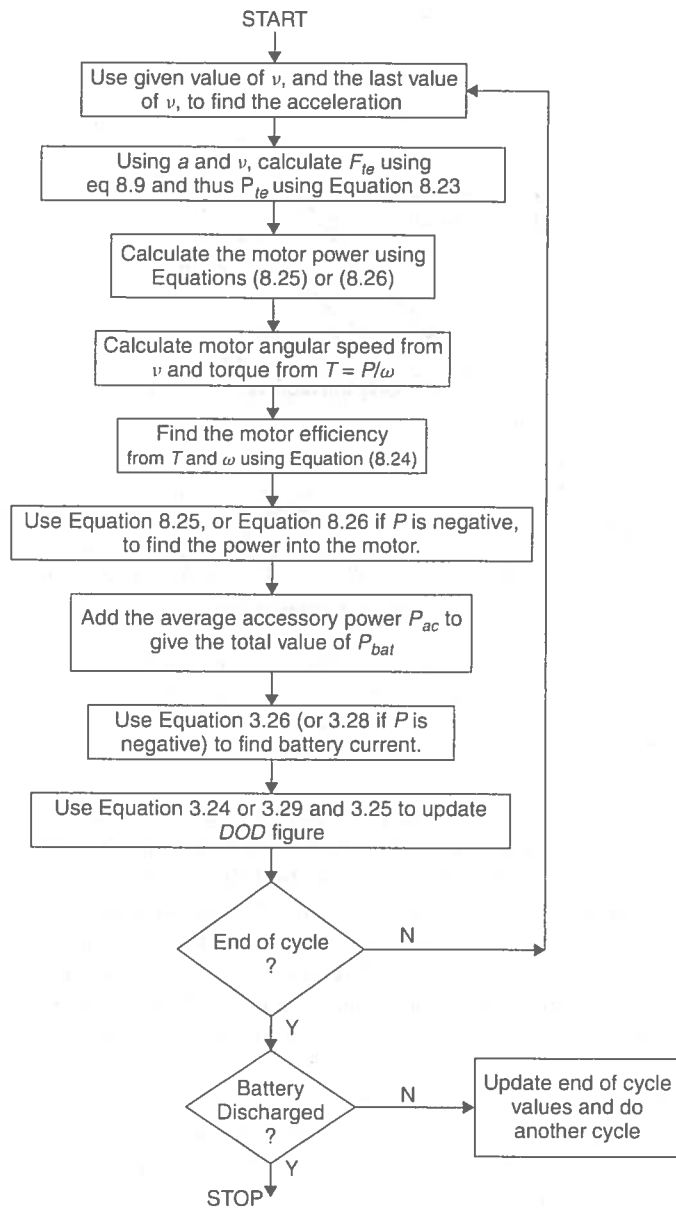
START

Use given value of $\nu$, and the last value of $\nu$, to find the acceleration

Using $a$ and $\nu$, calculate $F_{te}$ using eq 8.9 and thus $P_{te}$ using Equation 8.23

Calculate the motor power using Equations (8.25) or (8.26)

Calculate motor angular speed from $\nu$ and torque from $T = P/\omega$

Find the motor efficiency from $T$ and $\omega$ using Equation (8.24)

Use Equation 8.25, or Equation 8.26 if $P$ is negative, to find the power into the motor.

Add the average accessory power $P_{ac}$ to give the total value of $P_{bat}$

Use Equation 3.26 (or 3.28 if $P$ is negative) to find battery current.

Use Equation 3.24 or 3.29 and 3.25 to update $DOD$ figure

End of cycle ?

N

Y

Battery Discharged ?

N

Update end of cycle values and do another cycle

Y

STOP